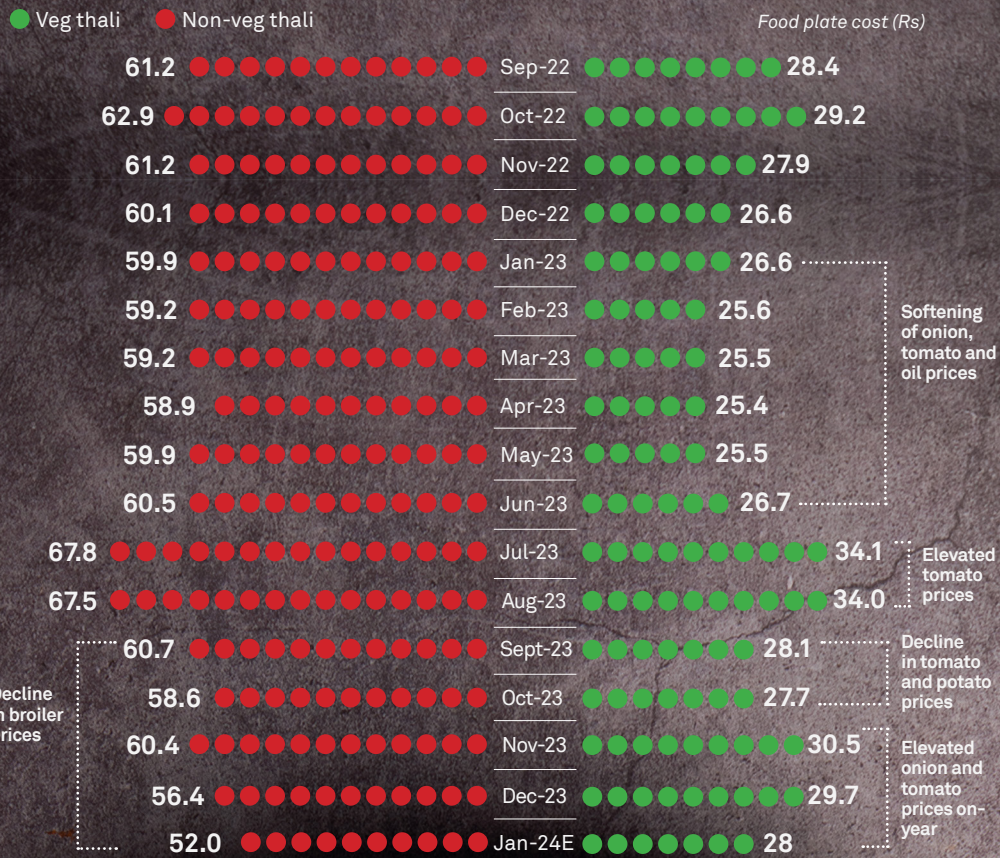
Veg thali Non-veg thali

Food plate cost (Rs)

| Non-veg thali | Month | Veg thali |
|---|---|---|
| 61.2 | Sep-22 | 28.4 |
| 62.9 | Oct-22 | 29.2 |
| 61.2 | Nov-22 | 27.9 |
| 60.1 | Dec-22 | 26.6 |
| 59.9 | Jan-23 | 26.6 |
| 59.2 | Feb-23 | 25.6 |
| 59.2 | Mar-23 | 25.5 |
| 58.9 | Apr-23 | 25.4 |
| 59.9 | May-23 | 25.5 |
| 60.5 | Jun-23 | 26.7 |
| 67.8 | Jul-23 | 34.1 |
| 67.5 | Aug-23 | 34.0 |
| 60.7 | Sept-23 | 28.1 |
| 58.6 | Oct-23 | 27.7 |
| 60.4 | Nov-23 | 30.5 |
| 56.4 | Dec-23 | 29.7 |
| 52.0 | Jan-24E | 28 |

Softening of onion, tomato and oil prices

Elevated tomato prices

Decline in tomato and potato prices

Elevated onion and tomato prices on-year

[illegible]ecline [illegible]n broiler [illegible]rices